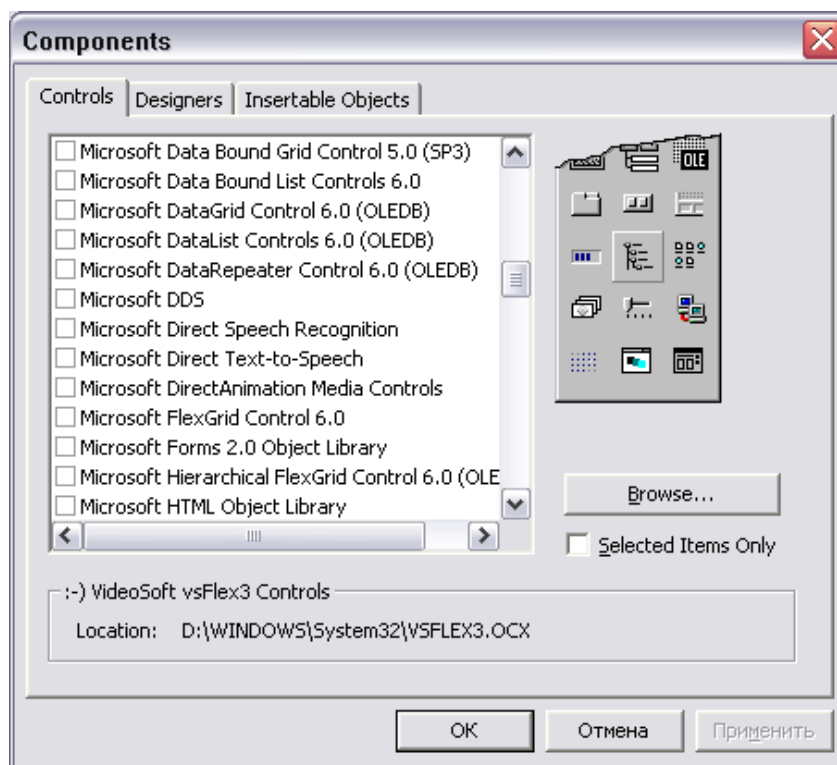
Components

Controls | Designers | Insertable Objects

Microsoft Data Bound Grid Control 5.0 (SP3)
Microsoft Data Bound List Controls 6.0
Microsoft DataGrid Control 6.0 (OLEDB)
Microsoft DataList Controls 6.0 (OLEDB)
Microsoft DataRepeater Control 6.0 (OLEDB)
Microsoft DDS
Microsoft Direct Speech Recognition
Microsoft Direct Text-to-Speech
Microsoft DirectAnimation Media Controls
Microsoft FlexGrid Control 6.0
Microsoft Forms 2.0 Object Library
Microsoft Hierarchical FlexGrid Control 6.0 (OLE
Microsoft HTML Object Library

OLE

Browse...

Selected Items Only

:-) VideoSoft vsFlex3 Controls

Location: D:\WINDOWS\System32\VSFLEX3.OCX

OK | Отмена | Применить